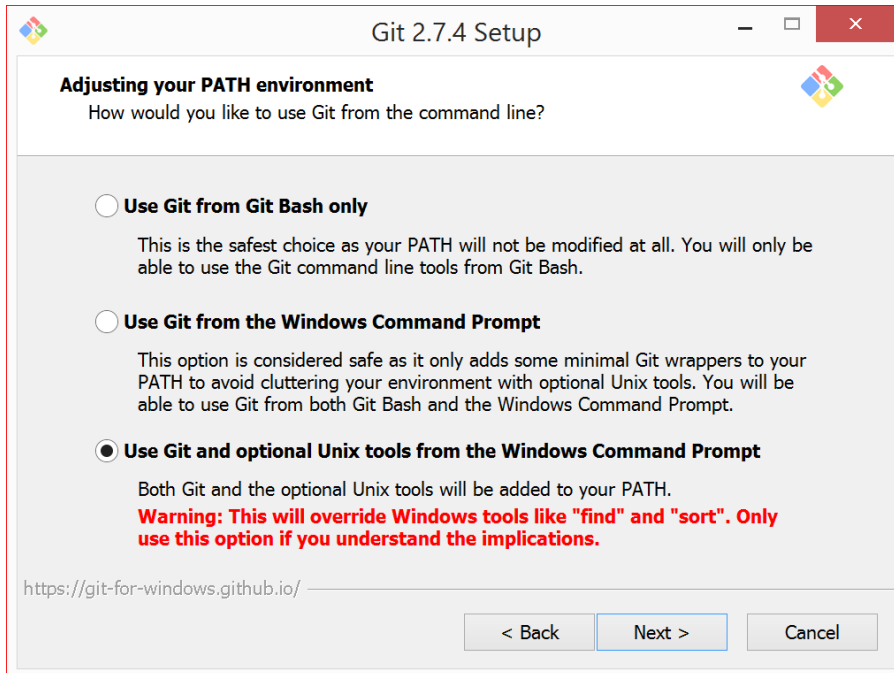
Git 2.7.4 Setup

Adjusting your PATH environment
How would you like to use Git from the command line?

Use Git from Git Bash only

This is the safest choice as your PATH will not be modified at all. You will only be able to use the Git command line tools from Git Bash.

Use Git from the Windows Command Prompt

This option is considered safe as it only adds some minimal Git wrappers to your PATH to avoid cluttering your environment with optional Unix tools. You will be able to use Git from both Git Bash and the Windows Command Prompt.

Use Git and optional Unix tools from the Windows Command Prompt

Both Git and the optional Unix tools will be added to your PATH.
Warning: This will override Windows tools like "find" and "sort". Only use this option if you understand the implications.

https://git-for-windows.github.io/

< Back
Next >
Cancel